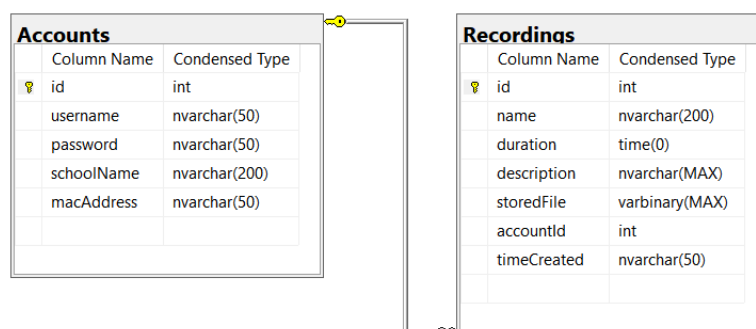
Accounts

| Column Name | Condensed Type |
|---|---|
| id | int |
| username | nvarchar(50) |
| password | nvarchar(50) |
| schoolName | nvarchar(200) |
| macAddress | nvarchar(50) |

Recordings

| Column Name | Condensed Type |
|---|---|
| id | int |
| name | nvarchar(200) |
| duration | time(0) |
| description | nvarchar(MAX) |
| storedFile | varbinary(MAX) |
| accountId | int |
| timeCreated | nvarchar(50) |